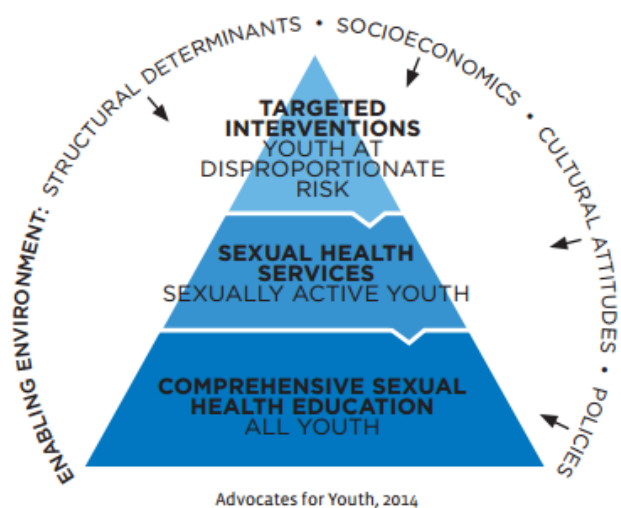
ENABLING ENVIRONMENT: STRUCTURAL DETERMINANTS • SOCIOECONOMICS • CULTURAL ATTITUDES • POLICIES

TARGETED INTERVENTIONS
YOUTH AT DISPROPORTIONATE RISK

SEXUAL HEALTH SERVICES
SEXUALLY ACTIVE YOUTH

COMPREHENSIVE SEXUAL HEALTH EDUCATION
ALL YOUTH

Advocates for Youth, 2014